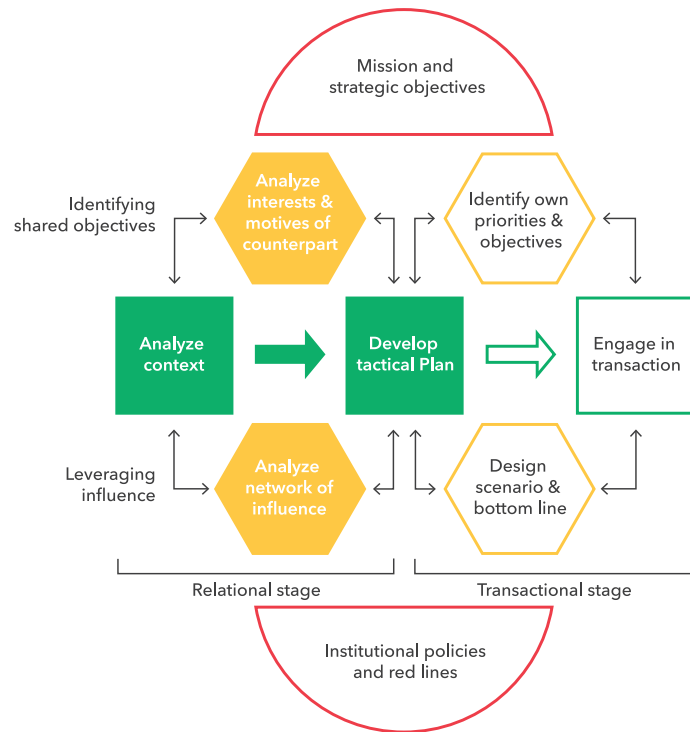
Mission and strategic objectives

Identifying shared objectives

Analyze interests & motives of counterpart

Identify own priorities & objectives

Analyze context

Develop tactical Plan

Engage in transaction

Leveraging influence

Analyze network of influence

Design scenario & bottom line

Relational stage

Transactional stage

Institutional policies and red lines